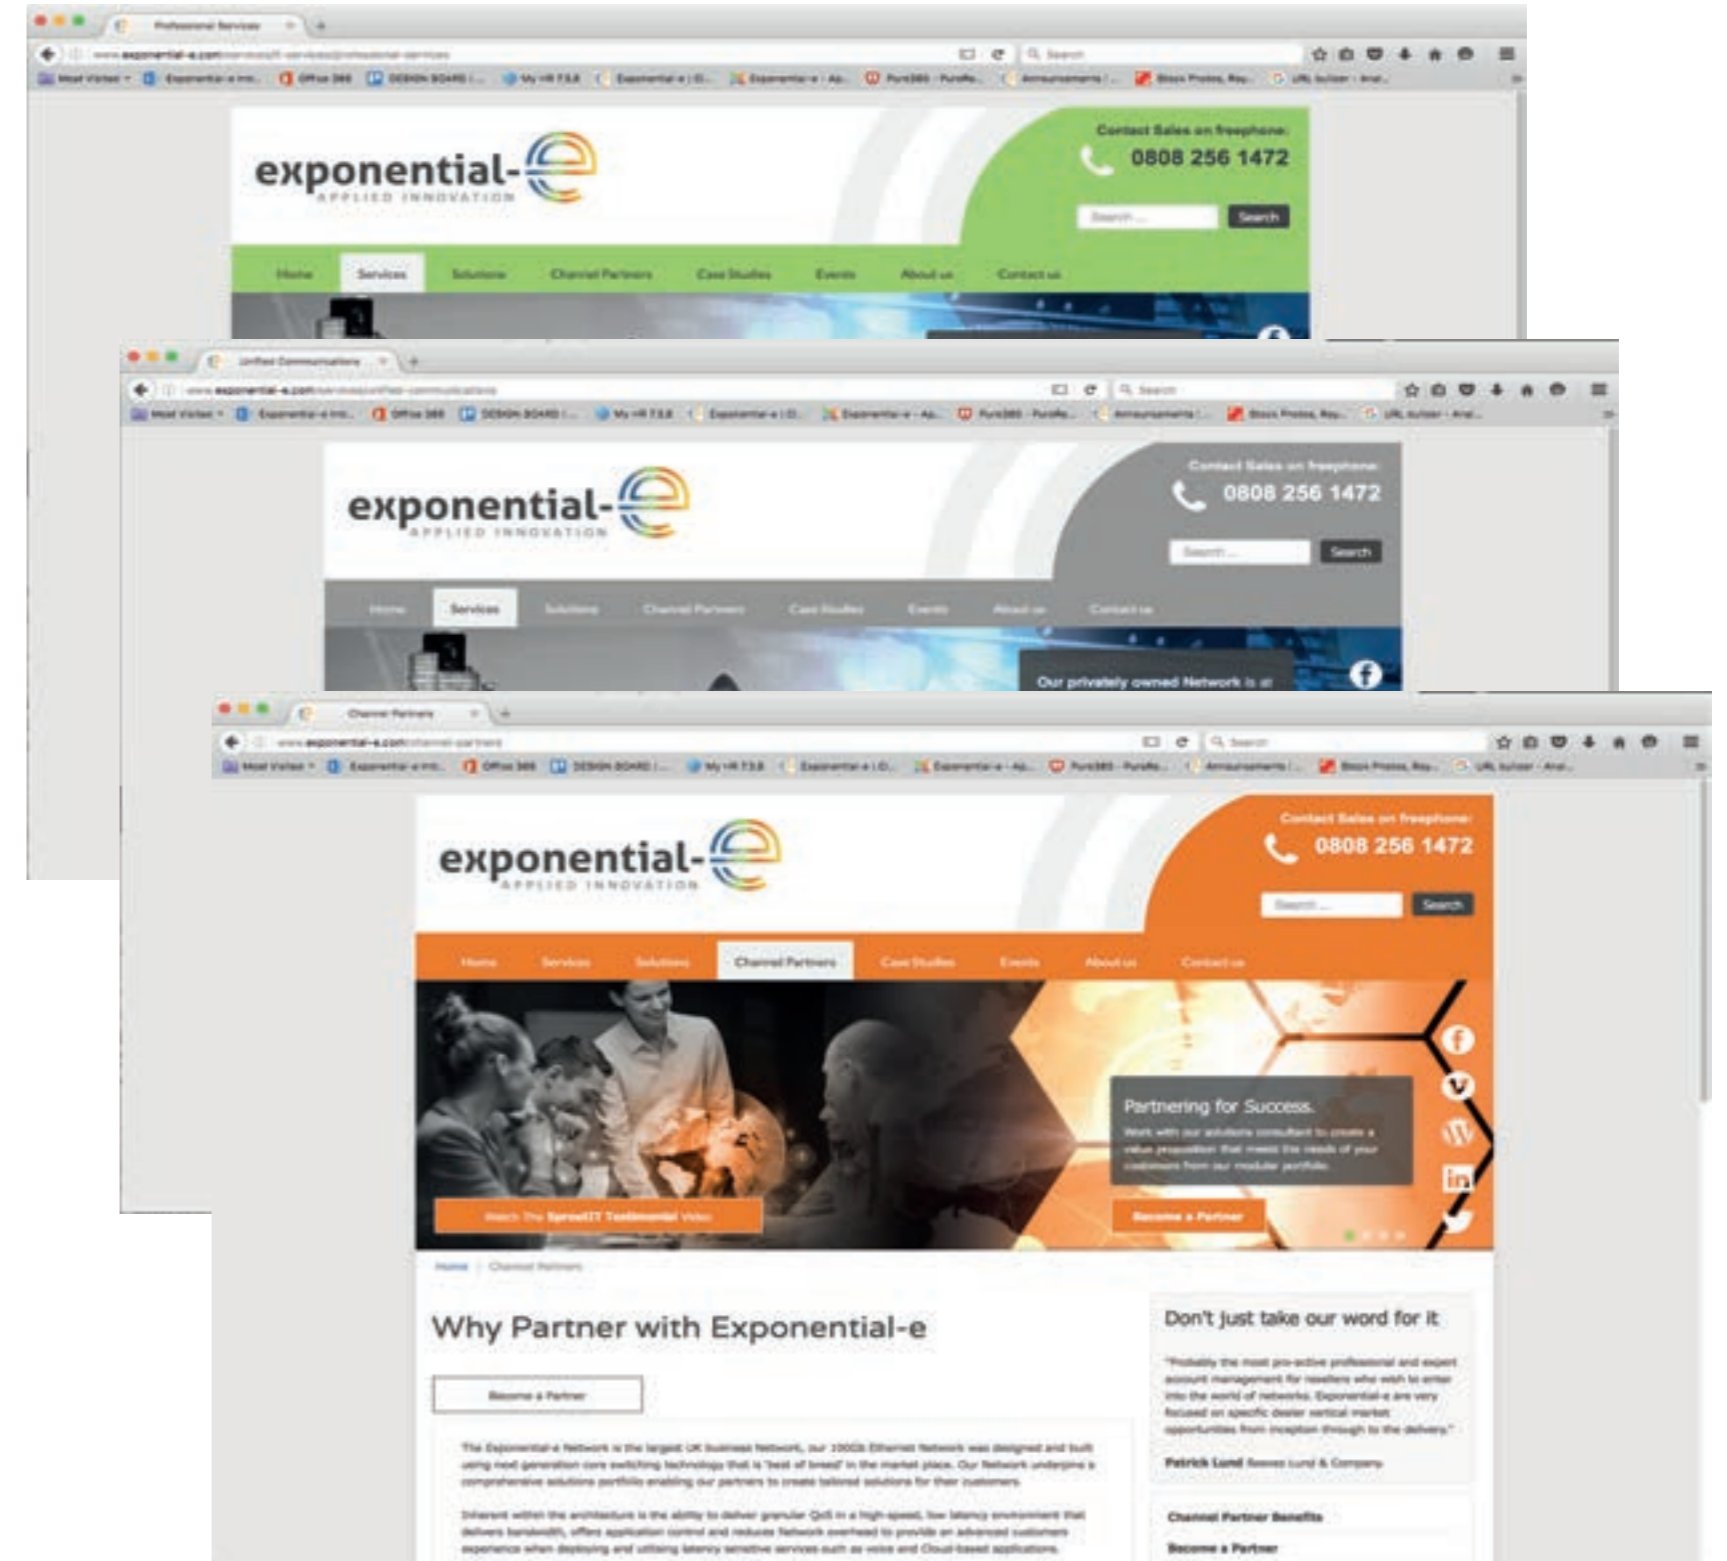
Professional Services

exponential-e
APPLIED INNOVATION

Contact Sales on freephone:
0808 256 1472

Search ...
Search

Home
Services
Solutions
Channel Partners
Case Studies
Events
About us
Contact us

Unified Communications

exponential-e
APPLIED INNOVATION

Contact Sales on freephone:
0808 256 1472

Search ...
Search

Home
Services
Solutions
Channel Partners
Case Studies
Events
About us
Contact us

Our privately owned Network is at

Channel Partners

exponential-e
APPLIED INNOVATION

Contact Sales on freephone:
0808 256 1472

Search ...
Search

Home
Services
Solutions
Channel Partners
Case Studies
Events
About us
Contact us

Partnering for Success.
Work with our solutions consultant to create a value proposition that meets the needs of your customers from our modular portfolio.

Watch The SpreadIT Testimonial Video
Become a Partner

Home / Channel Partners

Why Partner with Exponential-e

Become a Partner

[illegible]

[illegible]

Don't just take our word for it

"Probably the most pro-active professional and expert account management for resellers who wish to enter into the world of networks. Exponential-e are very focused on specific dealer vertical market opportunities from inception through to the delivery."

Patrick Lund Reeves Lund & Company

Channel Partner Benefits
Become a Partner